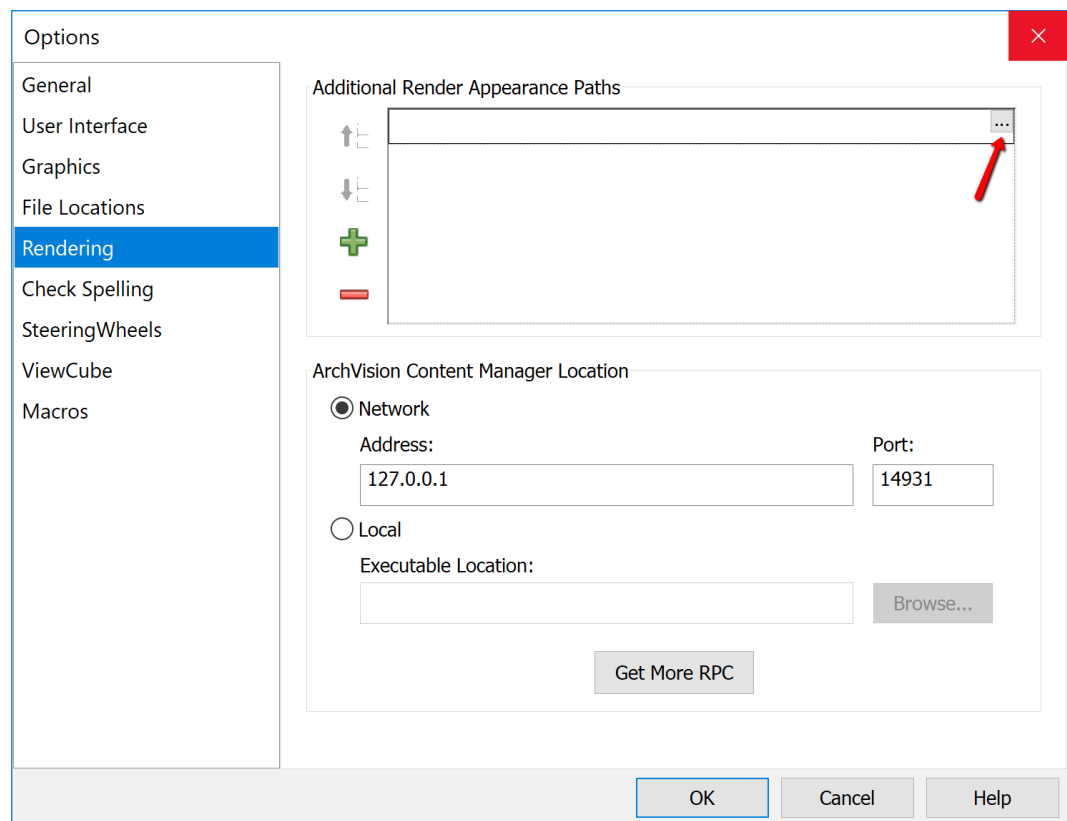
Options

General
User Interface
Graphics
File Locations
Rendering
Check Spelling
SteeringWheels
ViewCube
Macros

Additional Render Appearance Paths

...

ArchVision Content Manager Location

Network

Address:

127.0.0.1

Port:

14931

Local

Executable Location:

Browse...

Get More RPC

OK

Cancel

Help